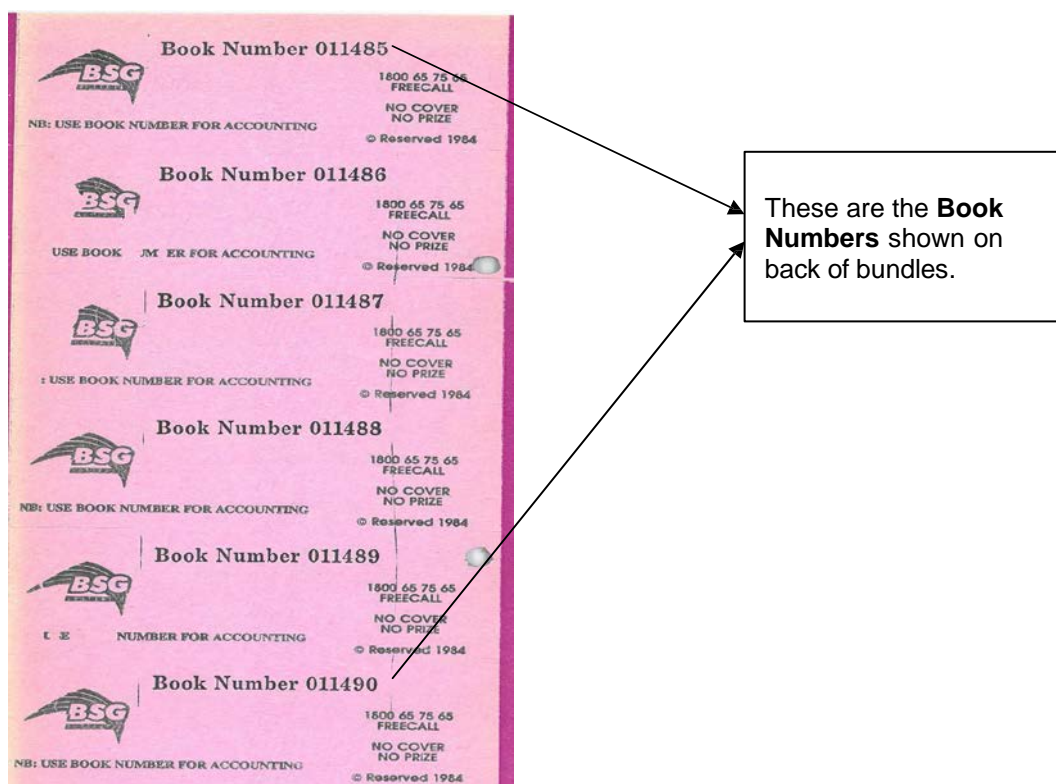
Book Number 011485

BSG

1800 65 75 65
FREECALL

NO COVER
NO PRIZE

NB: USE BOOK NUMBER FOR ACCOUNTING

© Reserved 1984

Book Number 011486

BSG

1800 65 75 65
FREECALL

NO COVER
NO PRIZE

USE BOOK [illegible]M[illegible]ER FOR ACCOUNTING

© Reserved 1984

Book Number 011487

BSG

1800 65 75 65
FREECALL

NO COVER
NO PRIZE

: USE BOOK NUMBER FOR ACCOUNTING

© Reserved 1984

Book Number 011488

BSG

1800 65 75 65
FREECALL

NO COVER
NO PRIZE

NB: USE BOOK NUMBER FOR ACCOUNTING

© Reserved 1984

Book Number 011489

BSG

1800 65 75 65
FREECALL

NO COVER
NO PRIZE

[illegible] NUMBER FOR ACCOUNTING

© Reserved 1984

Book Number 011490

BSG

1800 65 75 65
FREECALL

NO COVER
NO PRIZE

NB: USE BOOK NUMBER FOR ACCOUNTING

© Reserved 1984

These are the **Book Numbers** shown on back of bundles.